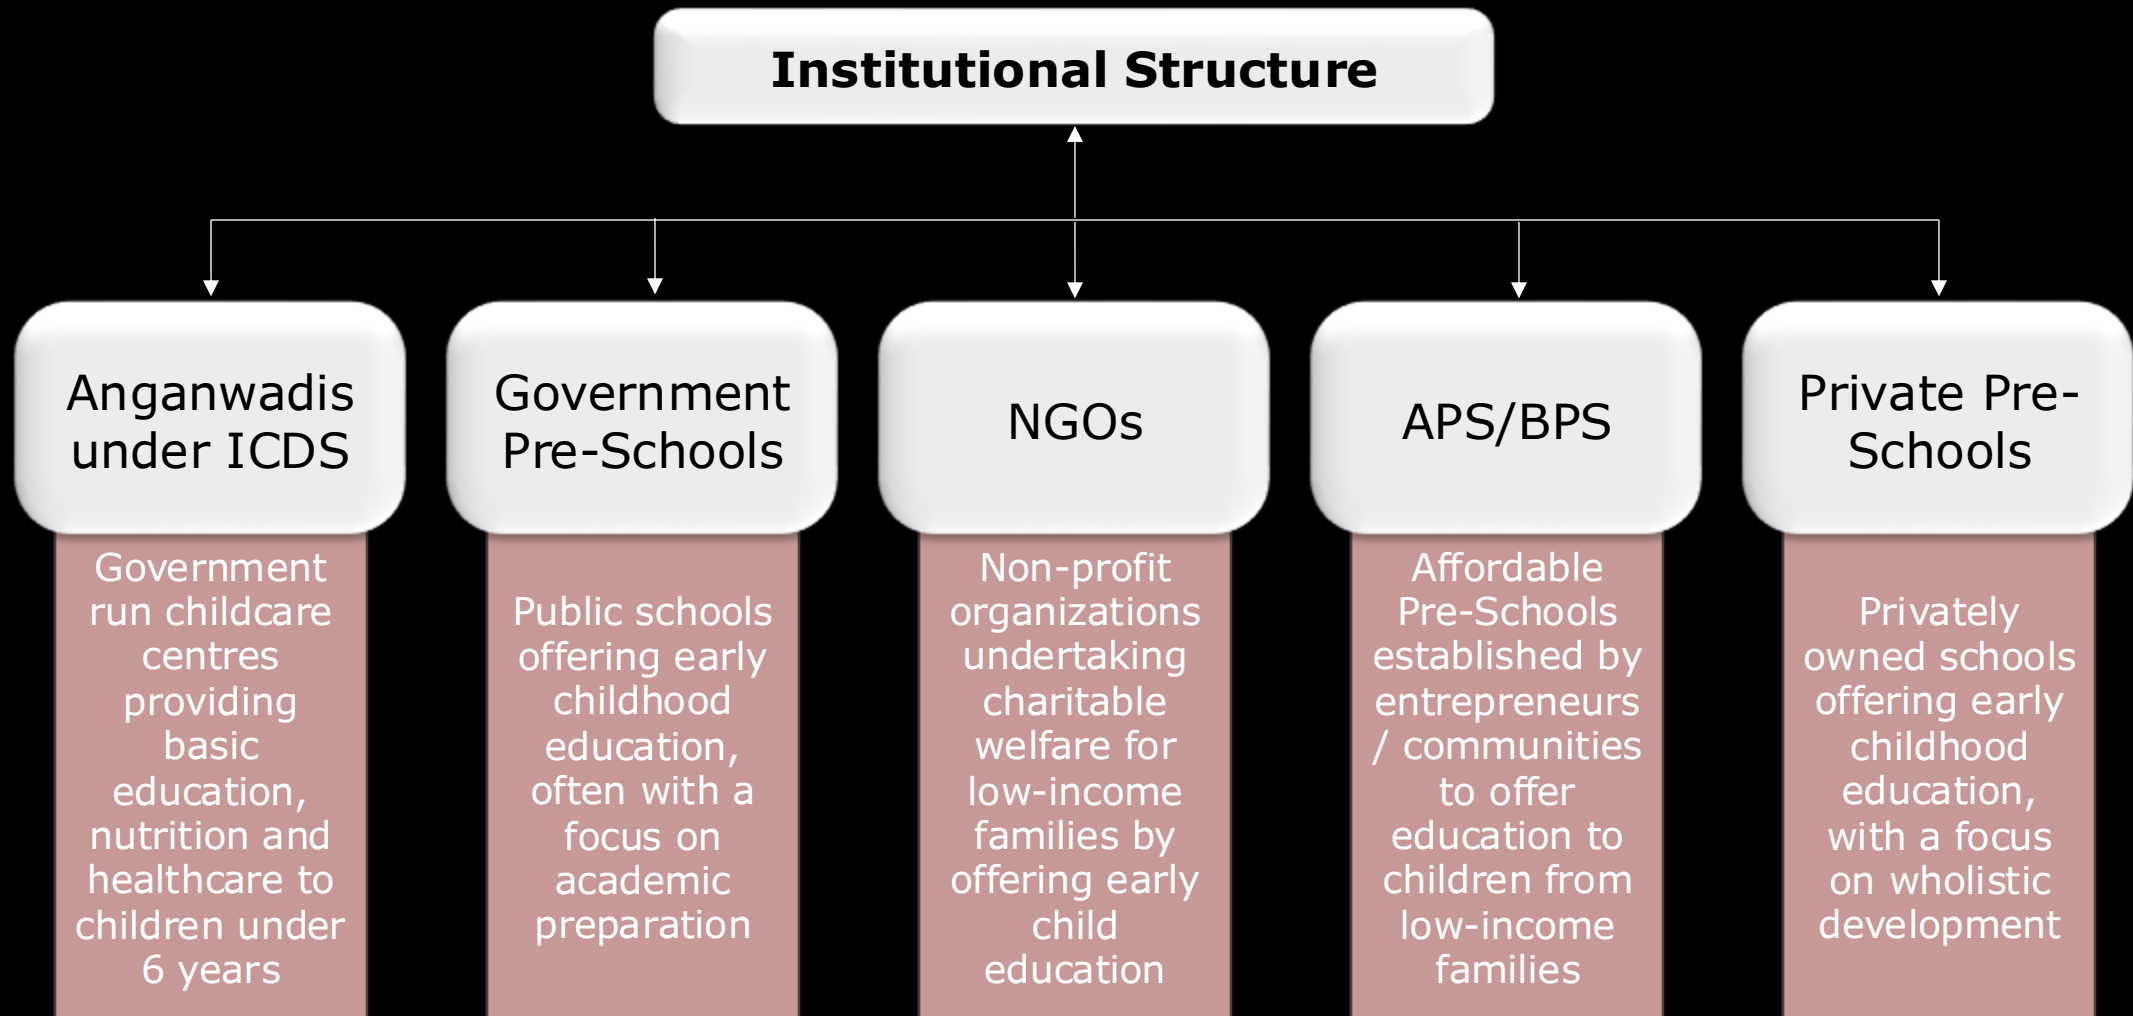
Institutional Structure

Anganwadis under ICDS

Government run childcare centres providing basic education, nutrition and healthcare to children under 6 years

Government Pre-Schools

Public schools offering early childhood education, often with a focus on academic preparation

NGOs

Non-profit organizations undertaking charitable welfare for low-income families by offering early child education

APS/BPS

Affordable Pre-Schools established by entrepreneurs / communities to offer education to children from low-income families

Private Pre-Schools

Privately owned schools offering early childhood education, with a focus on wholistic development